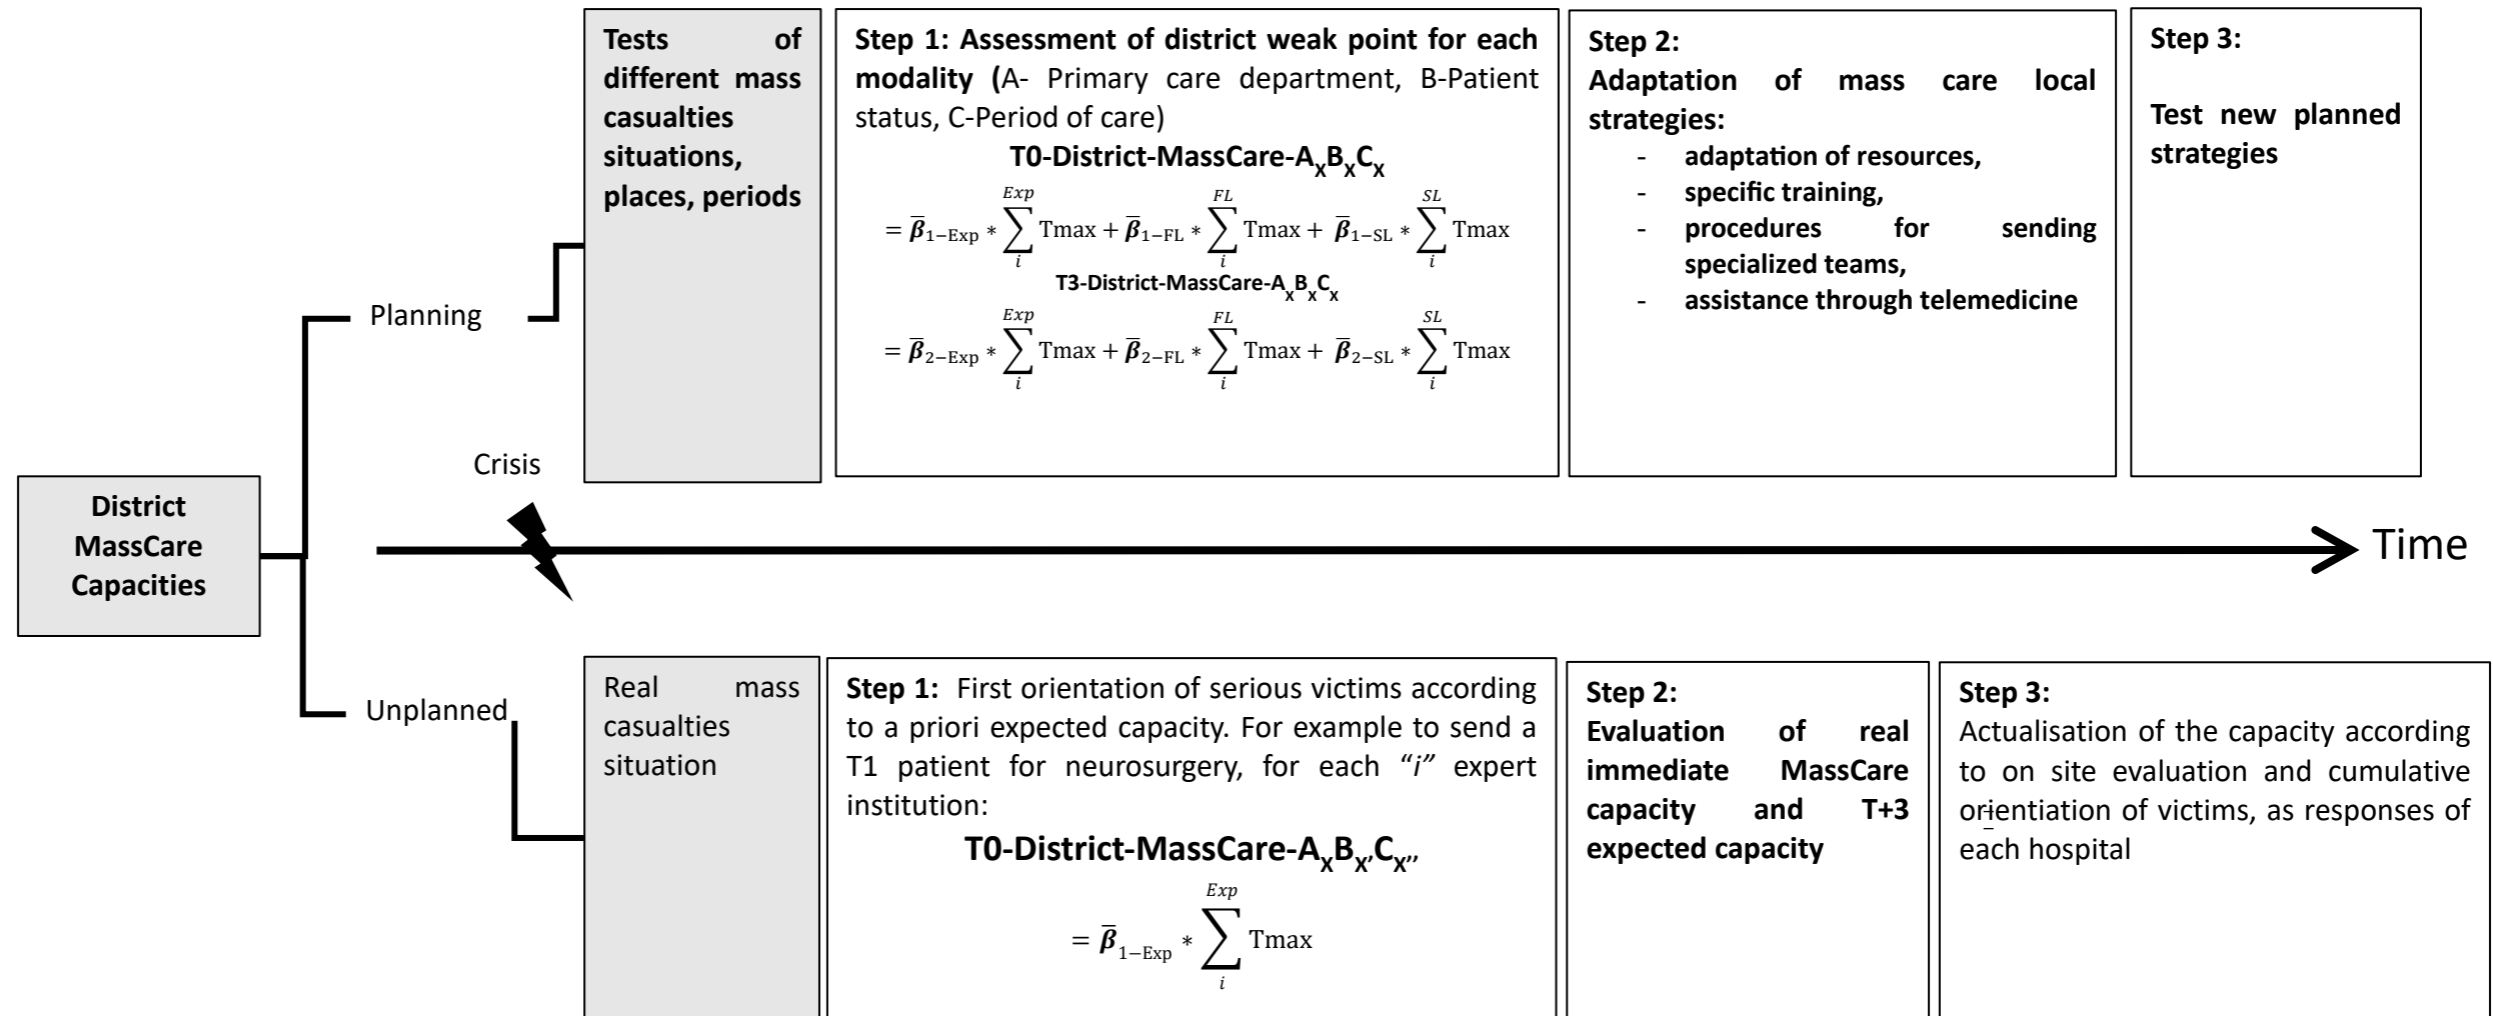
District MassCare Capacities

Planning

Tests of different mass casualties situations, places, periods

Step 1: Assessment of district weak point for each modality (A- Primary care department, B-Patient status, C-Period of care)

T0-District-MassCare-$A_XB_XC_X$

$= \bar{\beta}_{1-Exp} * \sum_{i}^{Exp} Tmax + \bar{\beta}_{1-FL} * \sum_{i}^{FL} Tmax + \bar{\beta}_{1-SL} * \sum_{i}^{SL} Tmax$

T3-District-MassCare-$A_XB_XC_X$

$= \bar{\beta}_{2-Exp} * \sum_{i}^{Exp} Tmax + \bar{\beta}_{2-FL} * \sum_{i}^{FL} Tmax + \bar{\beta}_{2-SL} * \sum_{i}^{SL} Tmax$

Step 2:
Adaptation of mass care local strategies:
- adaptation of resources,
- specific training,
- procedures for sending specialized teams,
- assistance through telemedicine

Step 3:

Test new planned strategies

Crisis

Time

Unplanned

Real mass casualties situation

Step 1: First orientation of serious victims according to a priori expected capacity. For example to send a T1 patient for neurosurgery, for each "i" expert institution:

T0-District-MassCare-$A_XB_{X'}C_{X''}$

$= \bar{\beta}_{1-Exp} * \sum_{i}^{Exp} Tmax$

Step 2:
Evaluation of real immediate MassCare capacity and T+3 expected capacity

Step 3:
Actualisation of the capacity according to on site evaluation and cumulative orientation of victims, as responses of each hospital